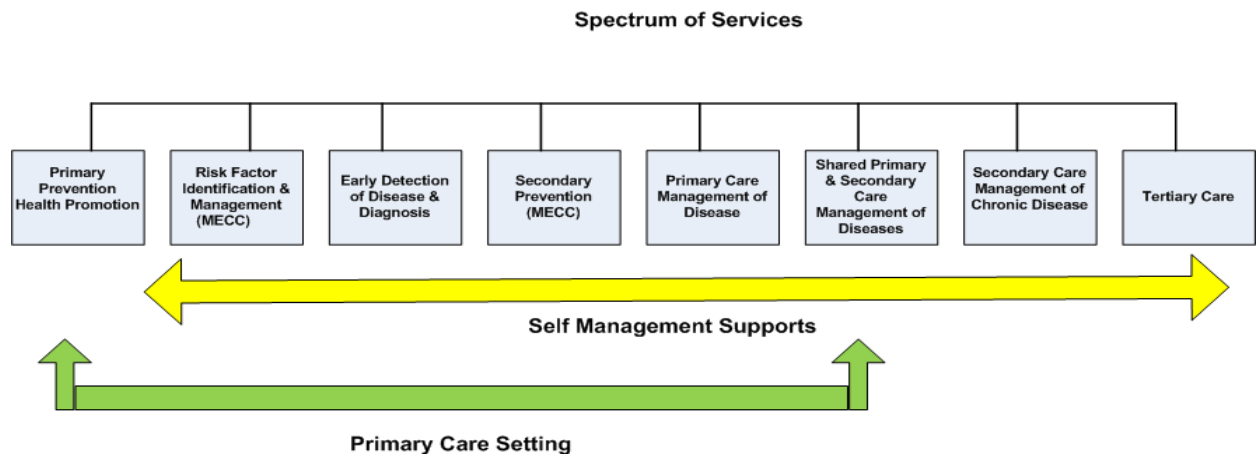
Spectrum of Services

Primary Prevention Health Promotion

Risk Factor Identification & Management (MECC)

Early Detection of Disease & Diagnosis

Secondary Prevention (MECC)

Primary Care Management of Disease

Shared Primary & Secondary Care Management of Diseases

Secondary Care Management of Chronic Disease

Tertiary Care

Self Management Supports

Primary Care Setting